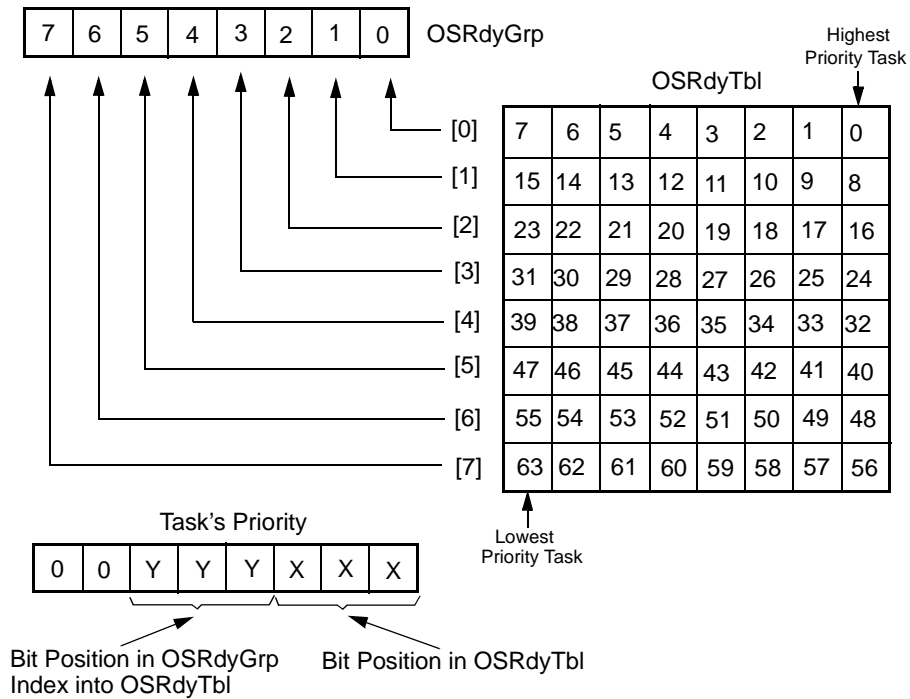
| 7 | 6 | 5 | 4 | 3 | 2 | 1 | 0 |
|---|---|---|---|---|---|---|---|

OSRdyGrp

Highest Priority Task

OSRdyTbl

| | | | | | | | | |
|---|---|---|---|---|---|---|---|---|
| [0] | 7 | 6 | 5 | 4 | 3 | 2 | 1 | 0 |
| [1] | 15 | 14 | 13 | 12 | 11 | 10 | 9 | 8 |
| [2] | 23 | 22 | 21 | 20 | 19 | 18 | 17 | 16 |
| [3] | 31 | 30 | 29 | 28 | 27 | 26 | 25 | 24 |
| [4] | 39 | 38 | 37 | 36 | 35 | 34 | 33 | 32 |
| [5] | 47 | 46 | 45 | 44 | 43 | 42 | 41 | 40 |
| [6] | 55 | 54 | 53 | 52 | 51 | 50 | 49 | 48 |
| [7] | 63 | 62 | 61 | 60 | 59 | 58 | 57 | 56 |

Lowest Priority Task

Task's Priority

| 0 | 0 | Y | Y | Y | X | X | X |
|---|---|---|---|---|---|---|---|

Bit Position in OSRdyGrp
Index into OSRdyTbl

Bit Position in OSRdyTbl